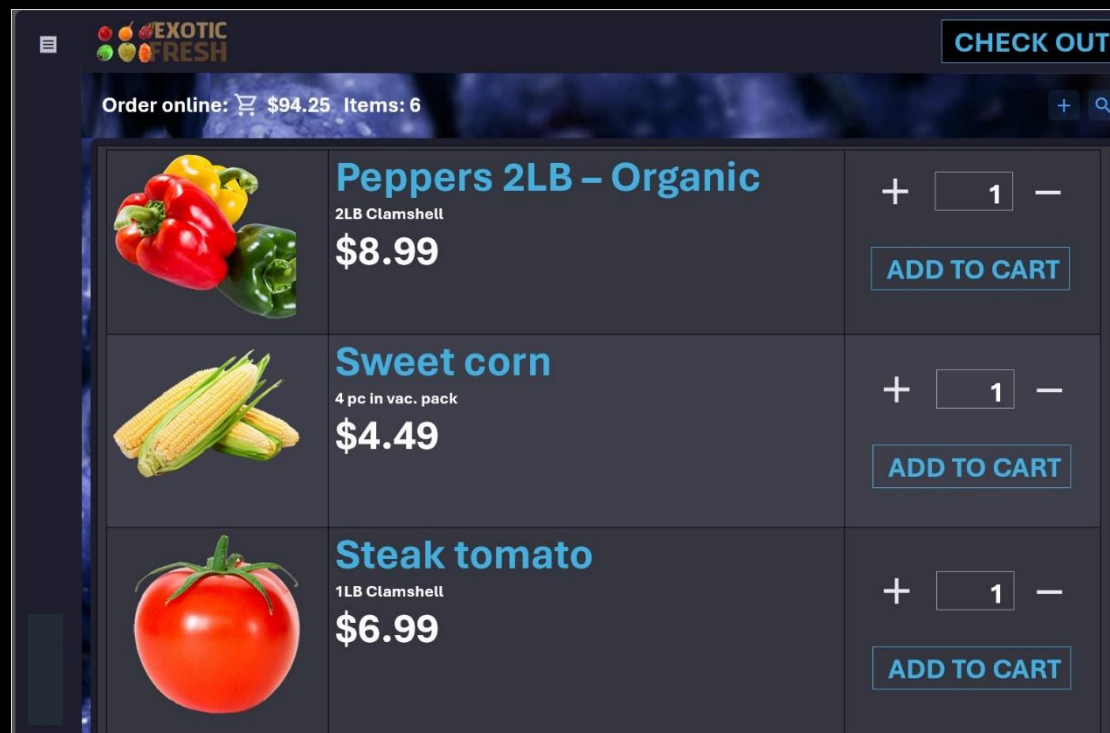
EXOTIC FRESH

CHECK OUT

Order online: $94.25 Items: 6

+

Peppers 2LB – Organic
2LB Clamshell
$8.99

+ 1 −
ADD TO CART

Sweet corn
4 pc in vac. pack
$4.49

+ 1 −
ADD TO CART

Steak tomato
1LB Clamshell
$6.99

+ 1 −
ADD TO CART